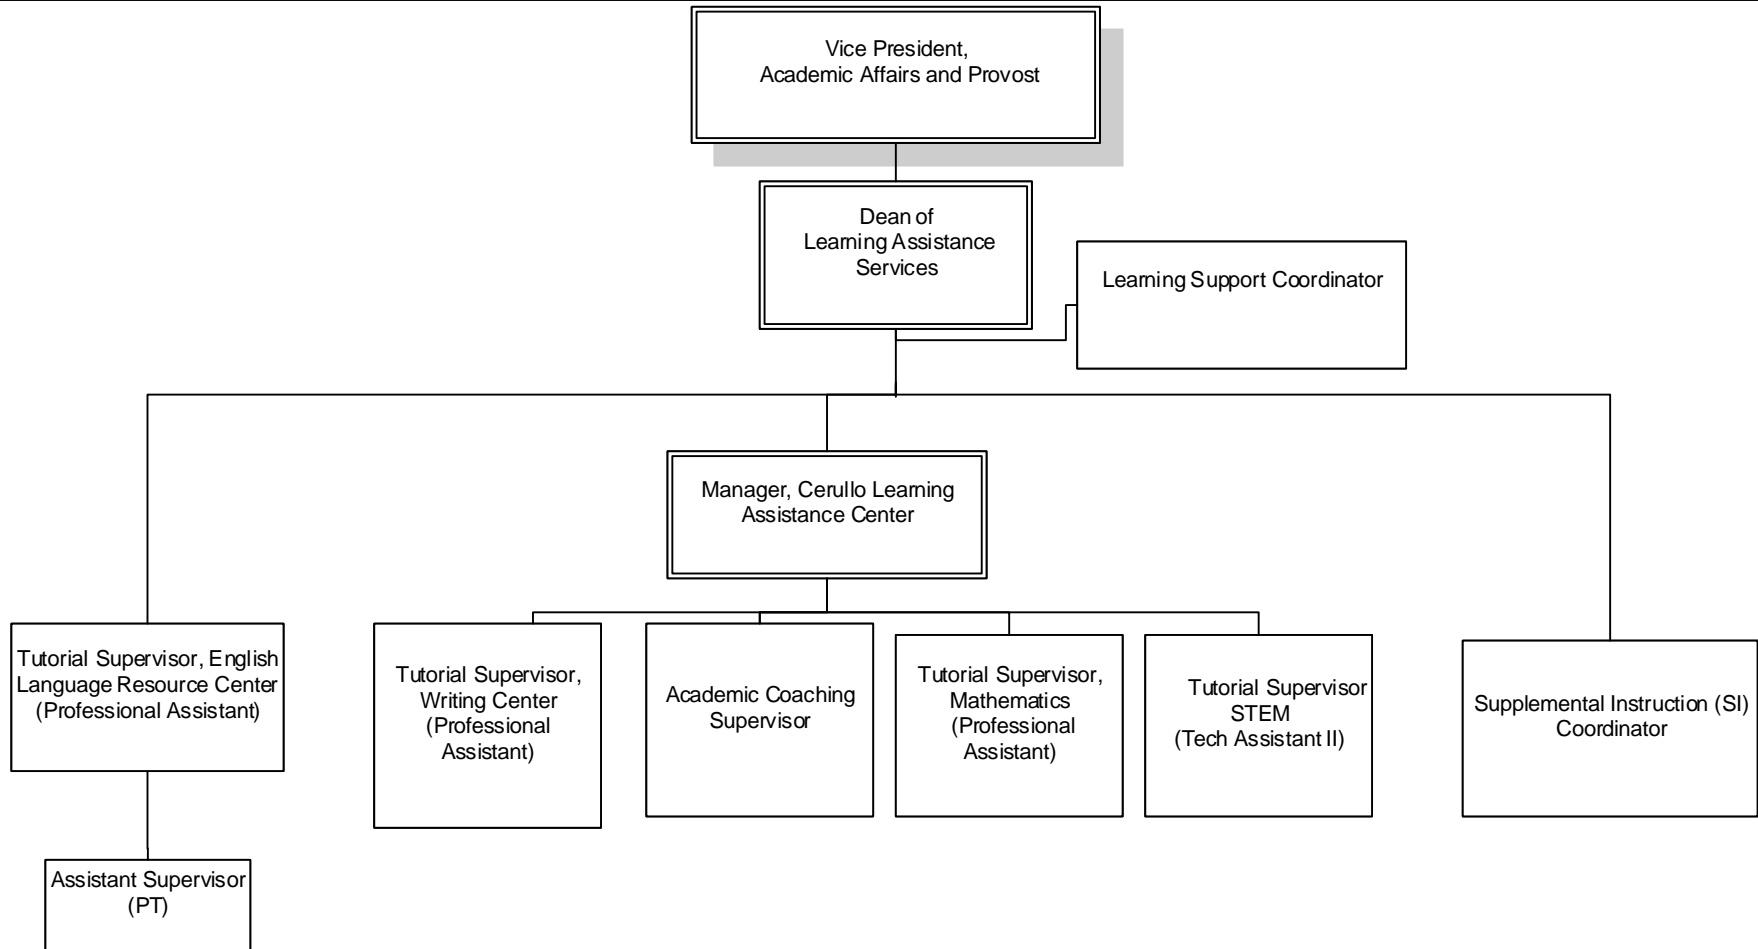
Vice President,
Academic Affairs and Provost

Dean of
Learning Assistance
Services

Learning Support Coordinator

Manager, Cerullo Learning
Assistance Center

Tutorial Supervisor, English
Language Resource Center
(Professional Assistant)

Assistant Supervisor
(PT)

Tutorial Supervisor,
Writing Center
(Professional
Assistant)

Academic Coaching
Supervisor

Tutorial Supervisor,
Mathematics
(Professional
Assistant)

Tutorial Supervisor
STEM
(Tech Assistant II)

Supplemental Instruction (SI)
Coordinator